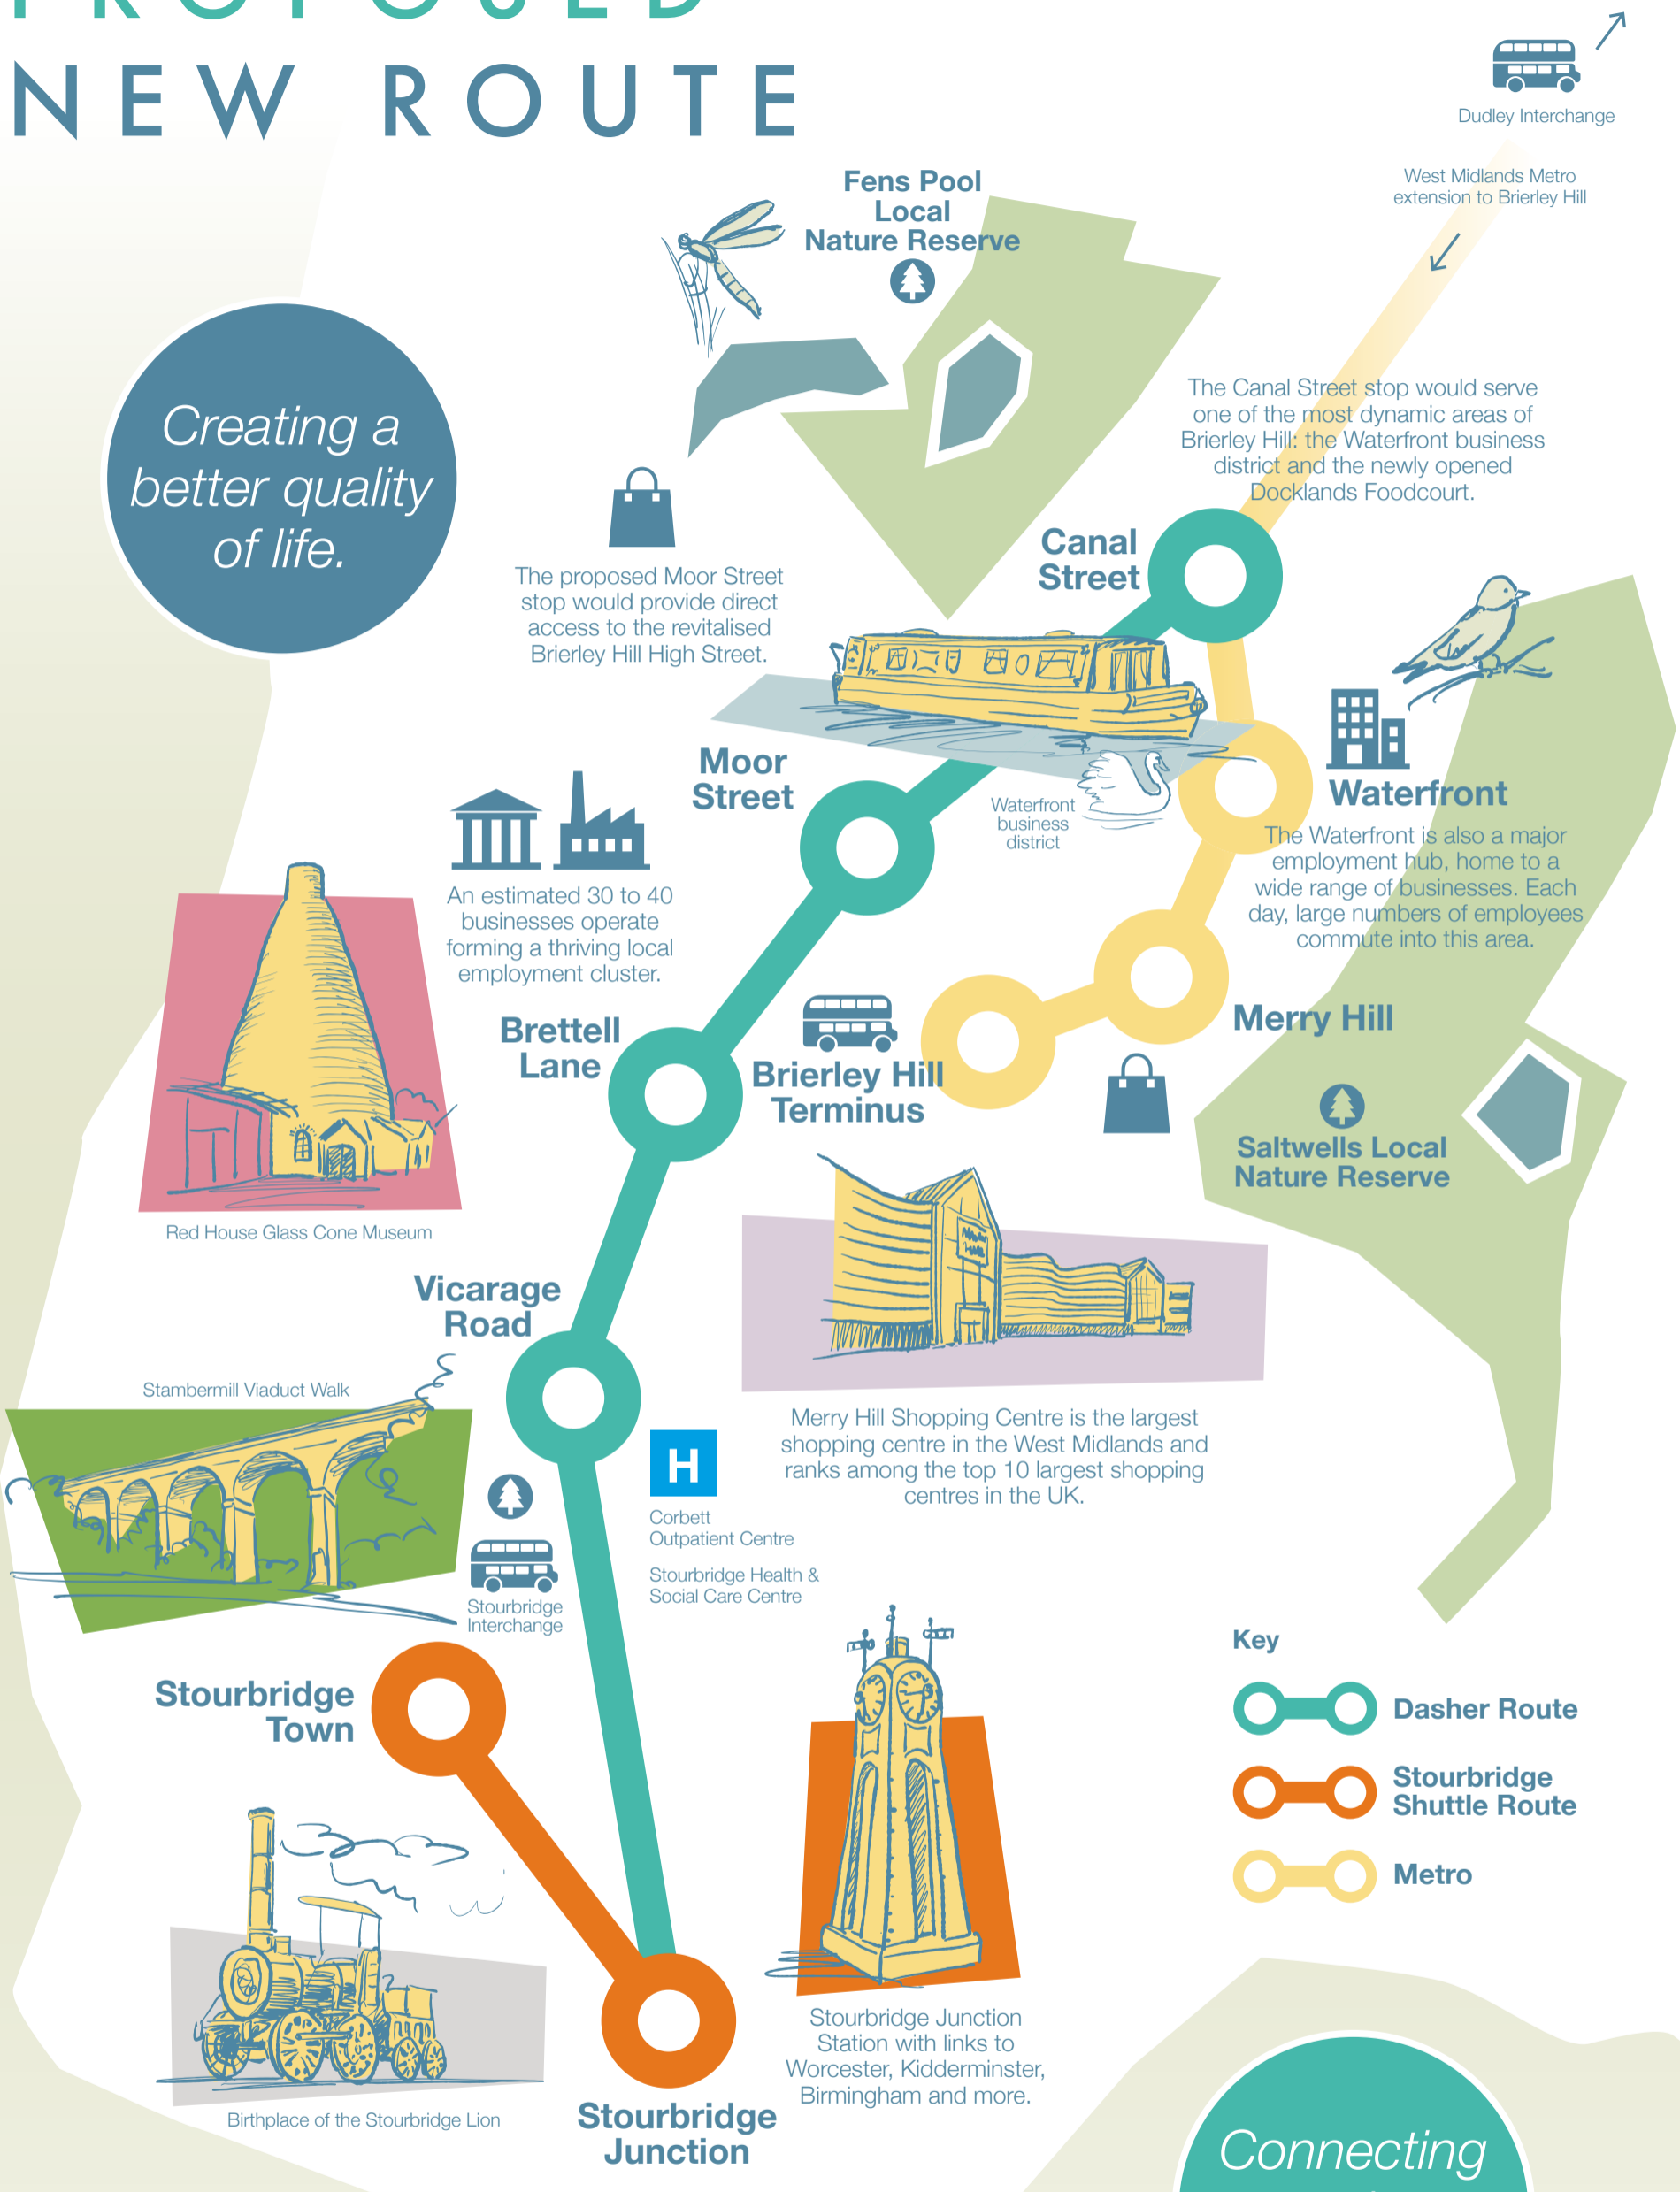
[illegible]
NEW ROUTE

Dudley Interchange

West Midlands Metro extension to Brierley Hill

Fens Pool Local Nature Reserve

Creating a better quality of life.

The Canal Street stop would serve one of the most dynamic areas of Brierley Hill: the Waterfront business district and the newly opened Docklands Foodcourt.

Canal Street

The proposed Moor Street stop would provide direct access to the revitalised Brierley Hill High Street.

Moor Street

Waterfront business district

Waterfront

The Waterfront is also a major employment hub, home to a wide range of businesses. Each day, large numbers of employees commute into this area.

An estimated 30 to 40 businesses operate forming a thriving local employment cluster.

Brettell Lane

Brierley Hill Terminus

Merry Hill

Saltwells Local Nature Reserve

Red House Glass Cone Museum

Vicarage Road

Stambermill Viaduct Walk

Merry Hill Shopping Centre is the largest shopping centre in the West Midlands and ranks among the top 10 largest shopping centres in the UK.

H

Corbett Outpatient Centre

Stourbridge Health & Social Care Centre

Stourbridge Interchange

Stourbridge Town

Key

Dasher Route

Stourbridge Shuttle Route

Metro

Birthplace of the Stourbridge Lion

Stourbridge Junction

Stourbridge Junction Station with links to Worcester, Kidderminster, Birmingham and more.

Connecting